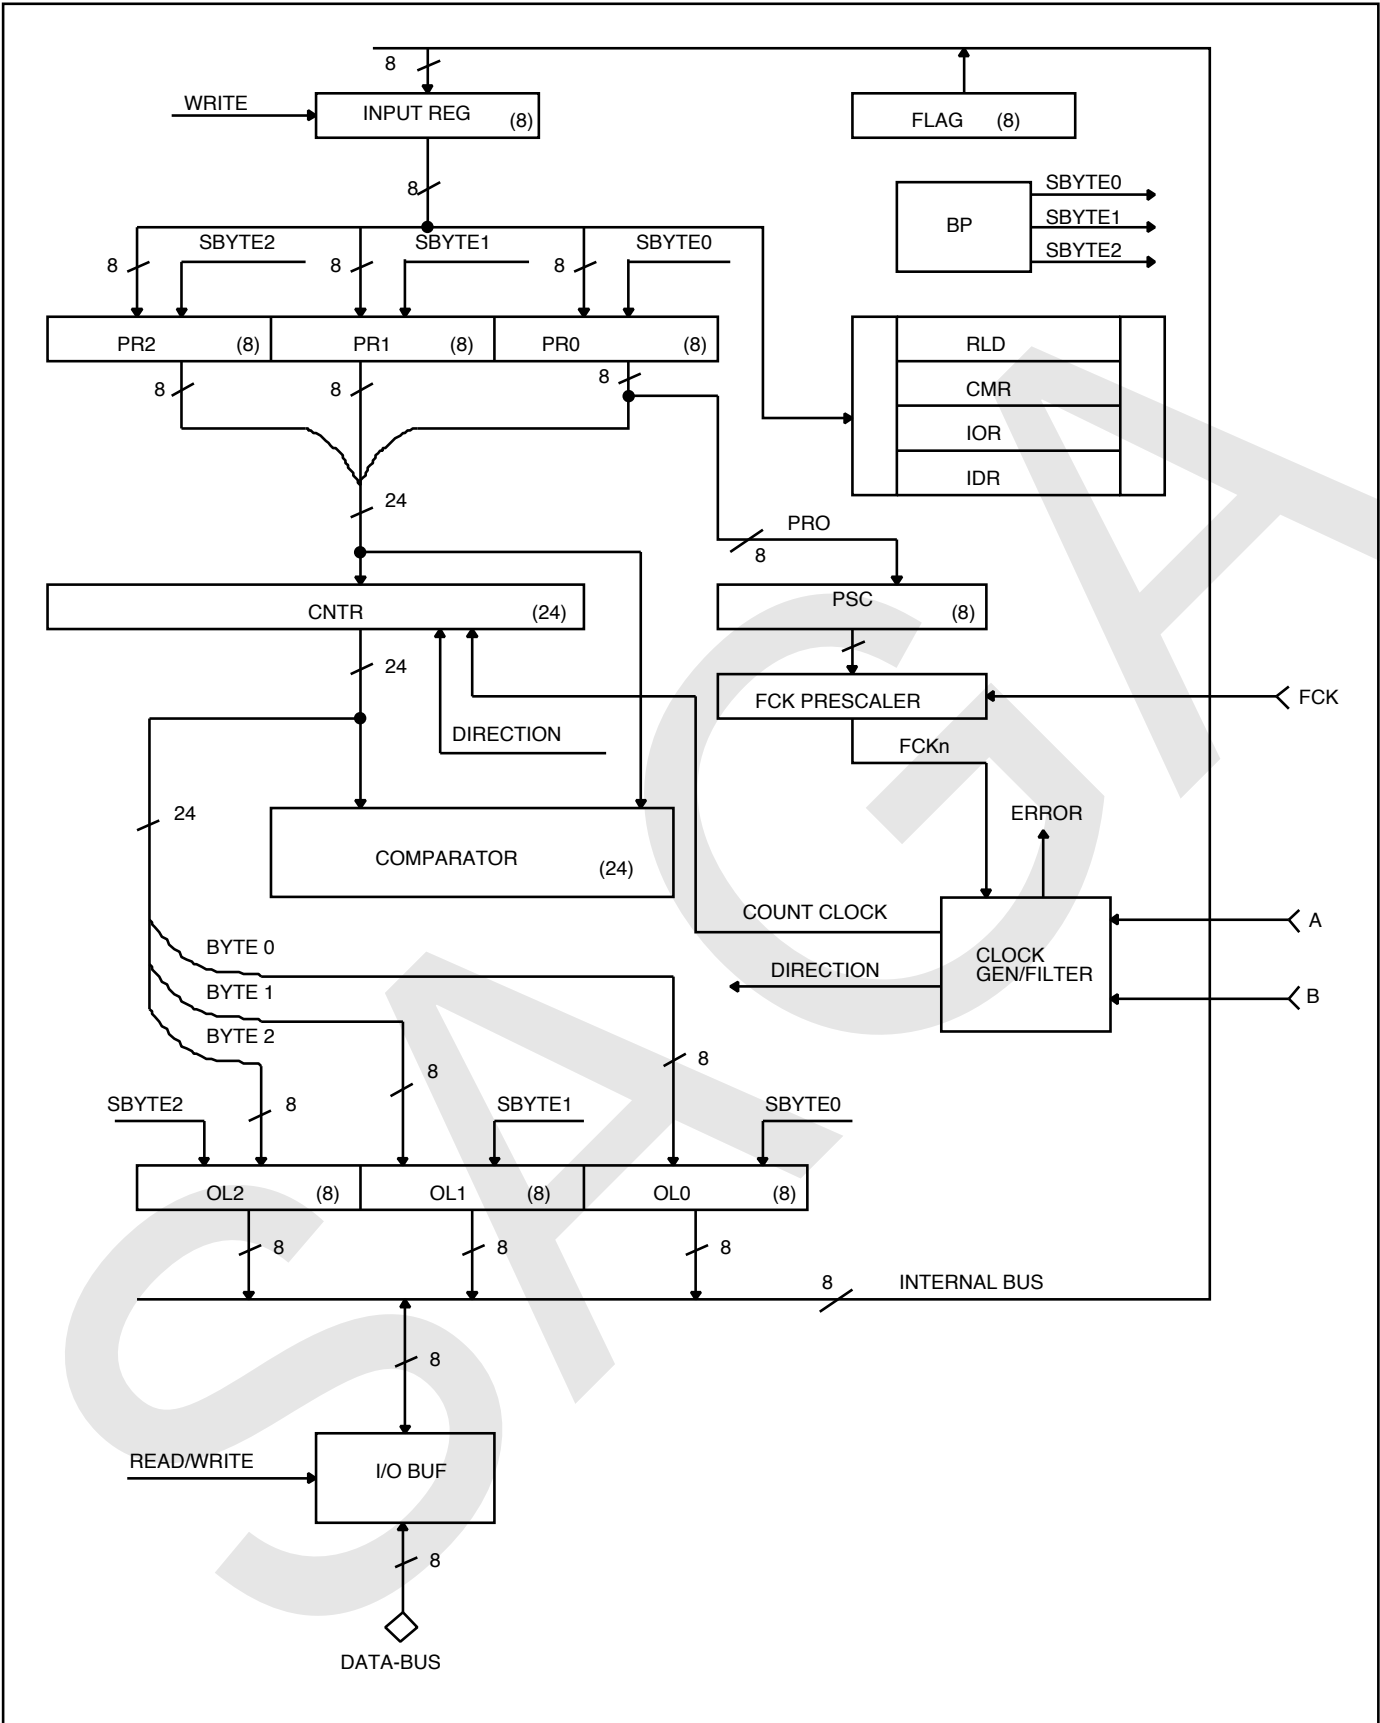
8
WRITE
INPUT REG (8)
FLAG (8)
8
SBYTE0
BP
SBYTE1
SBYTE2
SBYTE2
SBYTE1
SBYTE0
8
8
8
PR2 (8)
PR1 (8)
PR0 (8)
RLD
CMR
IOR
IDR
8
8
8
24
PRO
8
CNTR (24)
PSC (8)
24
FCK PRESCALER
FCK
DIRECTION
FCKn
24
ERROR
COMPARATOR (24)
COUNT CLOCK
A
BYTE 0
CLOCK GEN/FILTER
DIRECTION
BYTE 1
B
BYTE 2
8
8
SBYTE2
8
SBYTE1
SBYTE0
OL2 (8)
OL1 (8)
OL0 (8)
8
8
8
8
INTERNAL BUS
8
READ/WRITE
I/O BUF
8
DATA-BUS
SACA